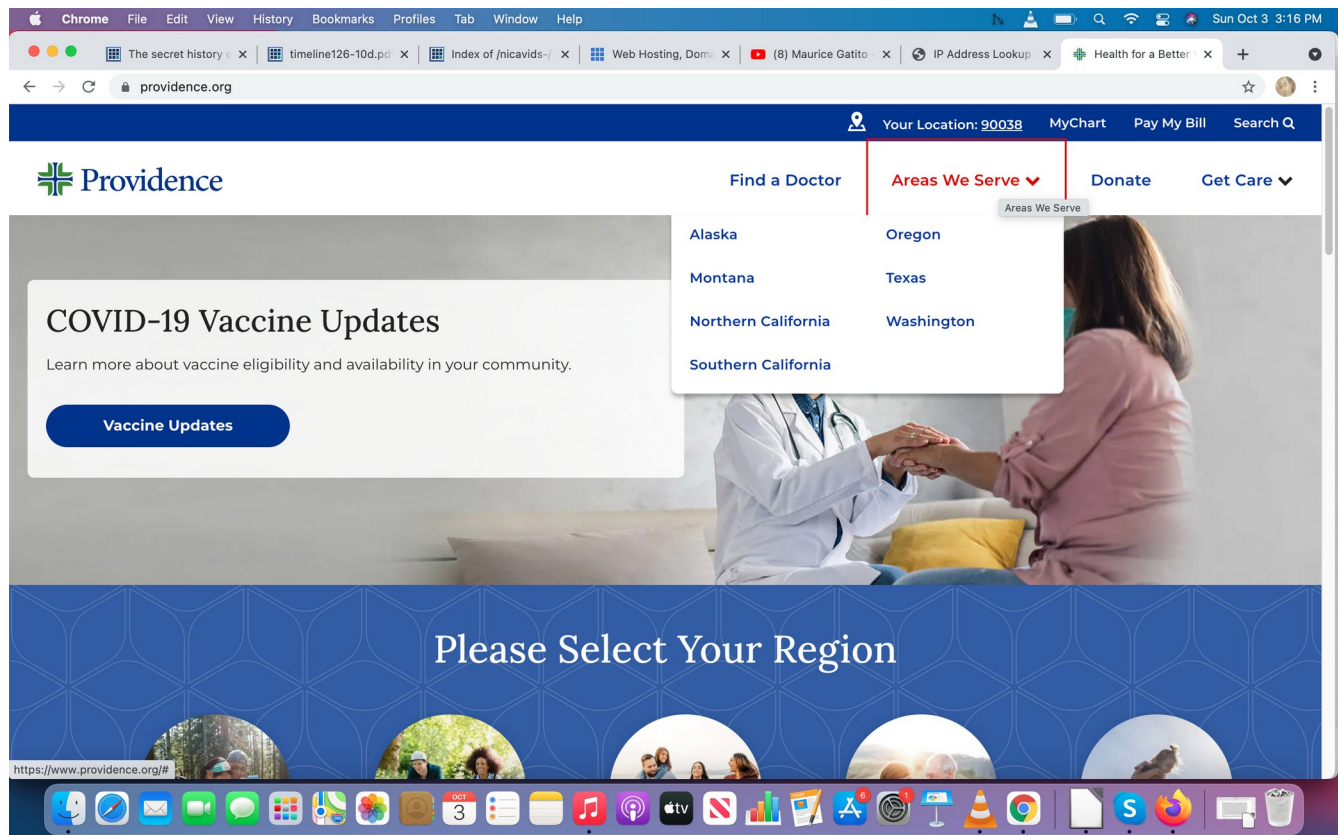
Chrome File Edit View History Bookmarks Profiles Tab Window Help

Sun Oct 3 3:16 PM

The secret history o | timeline126-10d.pd | Index of /nicavids-/ | Web Hosting, Dom | (8) Maurice Gatito | IP Address Lookup | Health for a Better

providence.org

Your Location: 90038 MyChart Pay My Bill Search

Providence

Find a Doctor Areas We Serve Donate Get Care

Areas We Serve

Alaska
Oregon
Montana
Texas
Northern California
Washington
Southern California

COVID-19 Vaccine Updates

Learn more about vaccine eligibility and availability in your community.

Vaccine Updates

Please Select Your Region

https://www.providence.org/#

OCT 3

tv